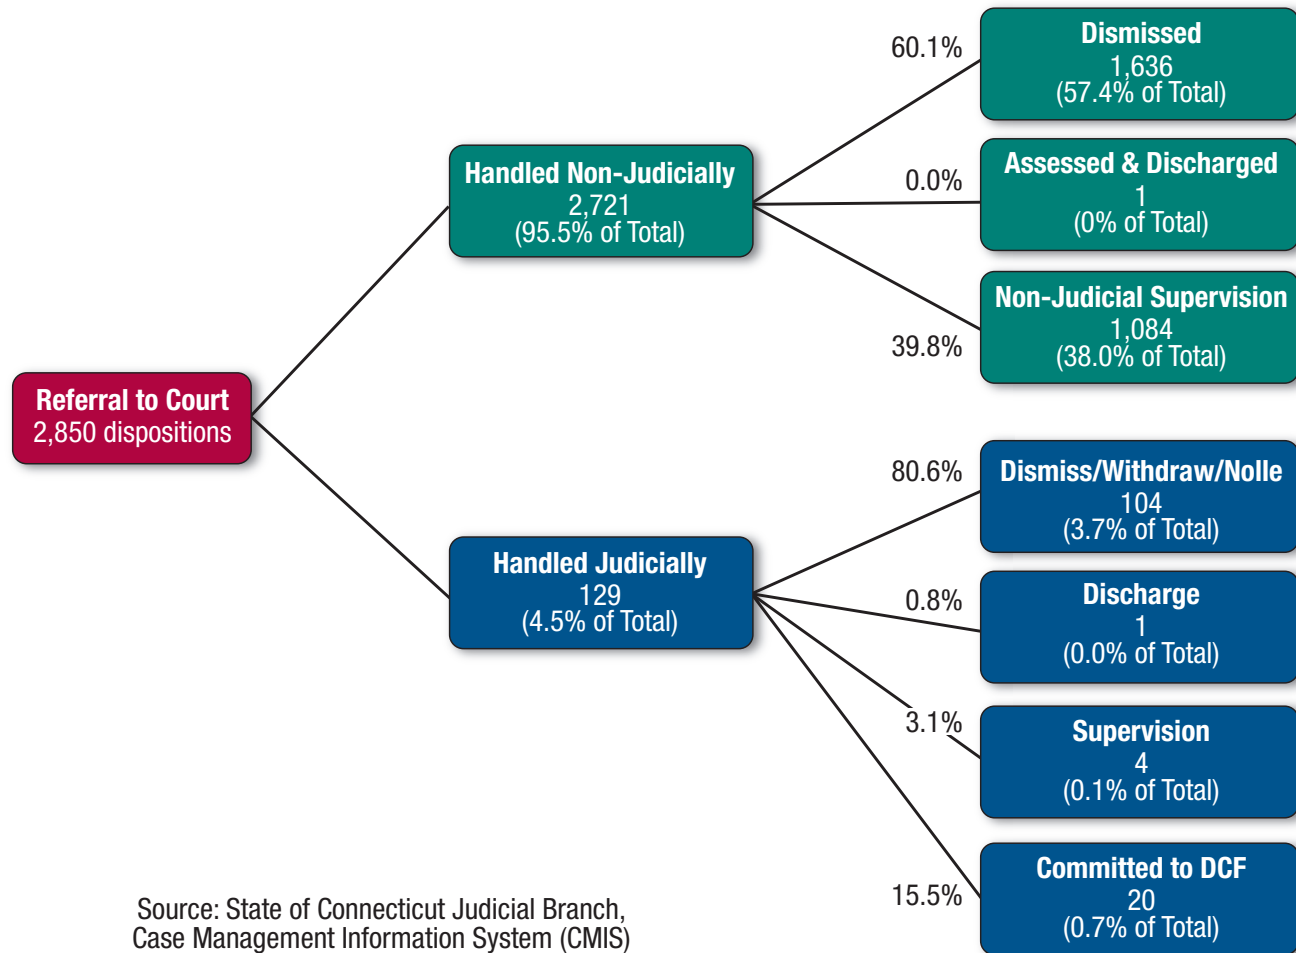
Referral to Court
2,850 dispositions

Handled Non-Judicially
2,721
(95.5% of Total)

60.1%
Dismissed
1,636
(57.4% of Total)

0.0%
Assessed & Discharged
1
(0% of Total)

39.8%
Non-Judicial Supervision
1,084
(38.0% of Total)

Handled Judicially
129
(4.5% of Total)

80.6%
Dismiss/Withdraw/Nolle
104
(3.7% of Total)

0.8%
Discharge
1
(0.0% of Total)

3.1%
Supervision
4
(0.1% of Total)

15.5%
Committed to DCF
20
(0.7% of Total)

Source: State of Connecticut Judicial Branch, Case Management Information System (CMIS)